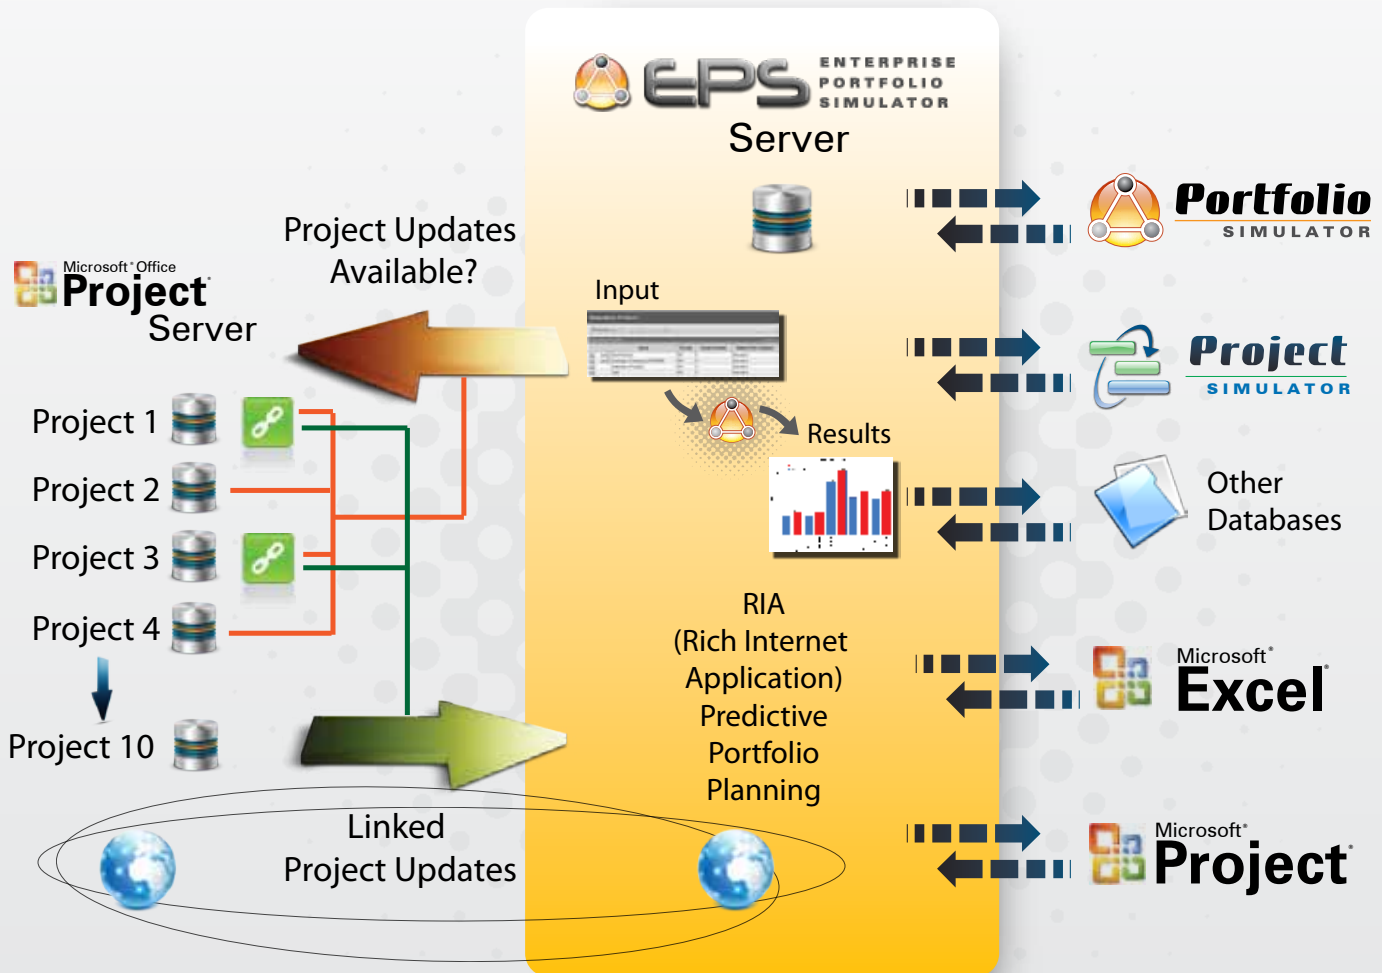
EPS ENTERPRISE PORTFOLIO SIMULATOR
Server

Portfolio SIMULATOR

Project Updates Available?

Microsoft Office Project Server

Input

Project SIMULATOR

Results

Other Databases

Project 1
Project 2
Project 3
Project 4
Project 10

RIA (Rich Internet Application) Predictive Portfolio Planning

Microsoft Excel

Linked Project Updates

Microsoft Project